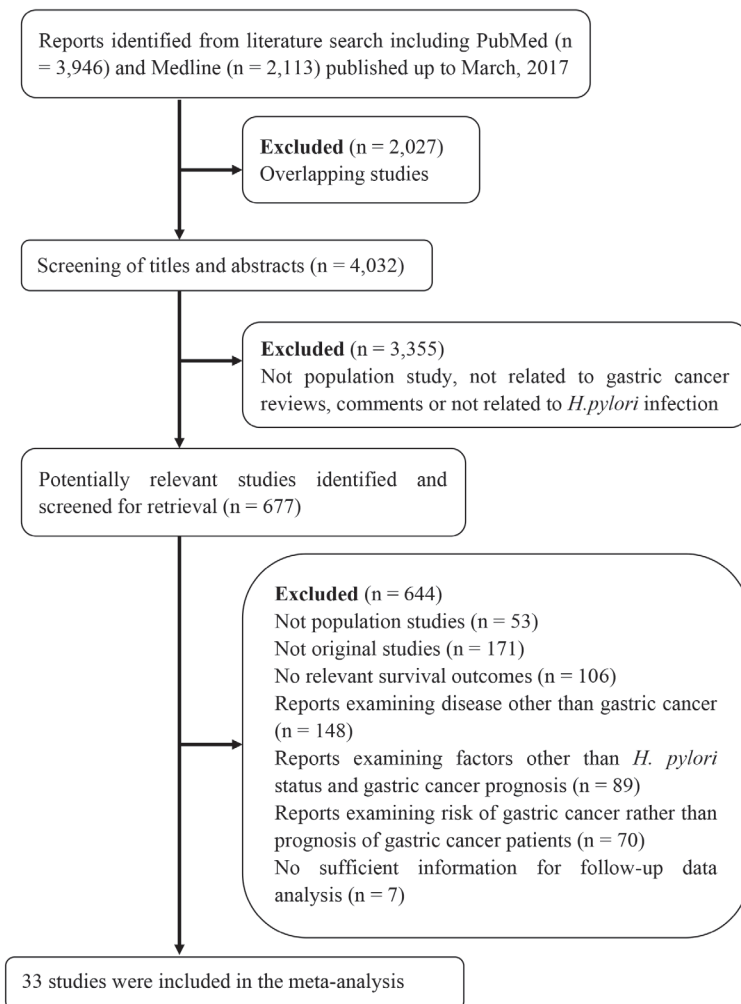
Reports identified from literature search including PubMed (n = 3,946) and Medline (n = 2,113) published up to March, 2017

**Excluded** (n = 2,027)
Overlapping studies

Screening of titles and abstracts (n = 4,032)

**Excluded** (n = 3,355)
Not population study, not related to gastric cancer reviews, comments or not related to *H.pylori* infection

Potentially relevant studies identified and screened for retrieval (n = 677)

**Excluded** (n = 644)
Not population studies (n = 53)
Not original studies (n = 171)
No relevant survival outcomes (n = 106)
Reports examining disease other than gastric cancer (n = 148)
Reports examining factors other than *H. pylori* status and gastric cancer prognosis (n = 89)
Reports examining risk of gastric cancer rather than prognosis of gastric cancer patients (n = 70)
No sufficient information for follow-up data analysis (n = 7)

33 studies were included in the meta-analysis